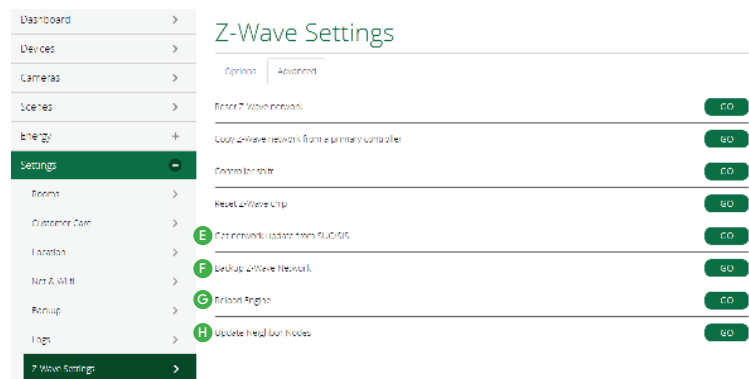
Dashboard >
Devices >
Cameras >
Scenes >
Energy +
Settings −
Rooms >
Customer Care >
Location >
Net & Wi-fi >
Backup >
Logs >
Z-Wave Settings >

Z-Wave Settings

Options | Advanced

Reset Z-Wave network GO
Copy Z-Wave network from a primary controller GO
Controller shift GO
Reset Z-Wave chip GO
E Get network update from SUC/SIS GO
F Backup Z-Wave Network GO
G Reload Engine GO
H Update neighbour nodes GO